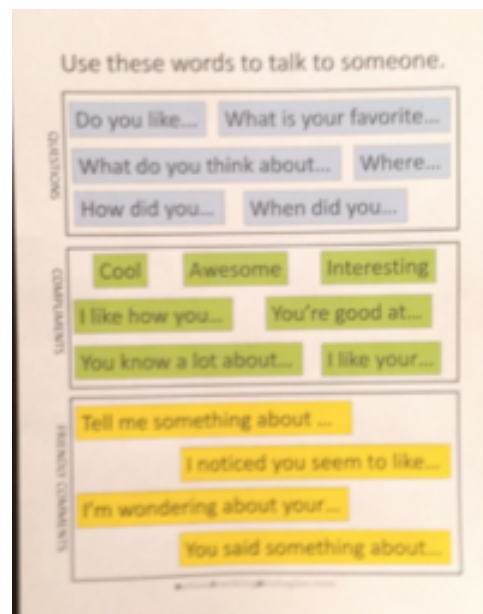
Use these words to talk to someone.

QUESTIONS

Do you like...

What is your favorite...

What do you think about...

Where...

How did you...

When did you...

COMPLIMENTS

Cool

Awesome

Interesting

I like how you...

You're good at...

You know a lot about...

I like your...

FRIENDLY COMMENTS

Tell me something about ...

I noticed you seem to like...

I'm wondering about your...

You said something about...

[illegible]